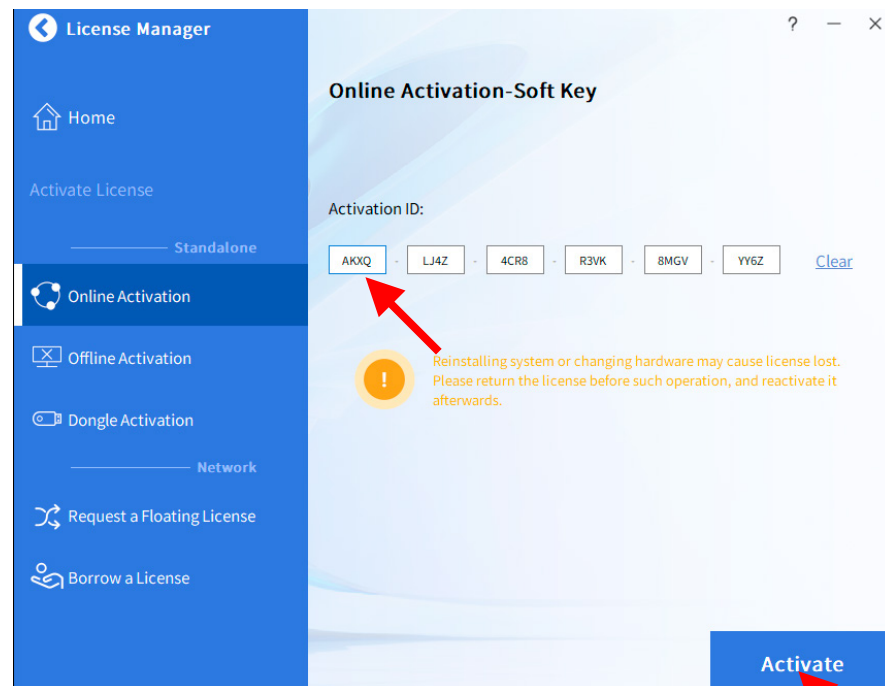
License Manager

Home

Activate License

Standalone

Online Activation

Offline Activation

Dongle Activation

Network

Request a Floating License

Borrow a License

? — ×

Online Activation-Soft Key

Activation ID:

AKXQ - LJ4Z - 4CR8 - R3VK - 8MGV - YY6Z Clear

!

Reinstalling system or changing hardware may cause license lost. Please return the license before such operation, and reactivate it afterwards.

Activate